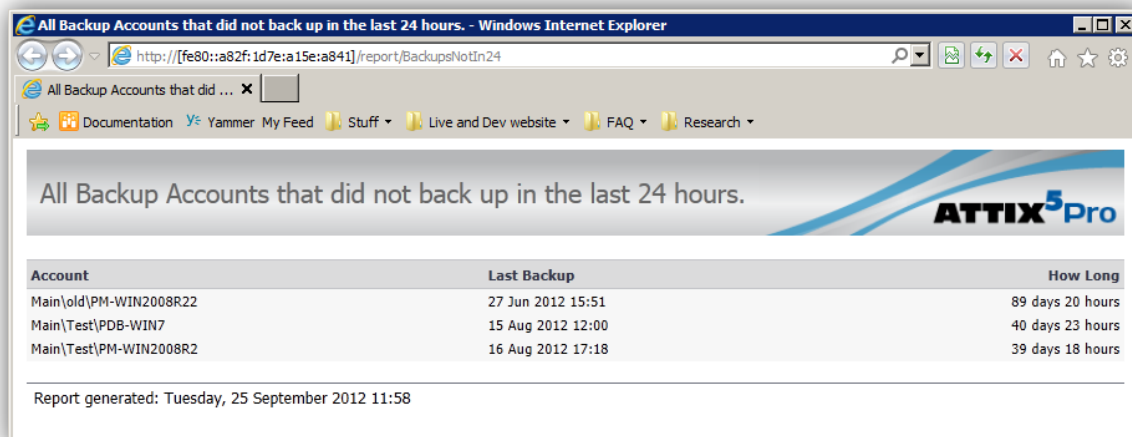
All Backup Accounts that did not back up in the last 24 hours. - Windows Internet Explorer

http://[fe80::a82f:1d7e:a15e:a841]/report/BackupsNotIn24

All Backup Accounts that did ... ✕

Documentation Yammer My Feed Stuff ▾ Live and Dev website ▾ FAQ ▾ Research ▾

All Backup Accounts that did not back up in the last 24 hours.

ATTIX5Pro

| Account | Last Backup | How Long |
|---|---|---|
| Main\old\PM-WIN2008R22 | 27 Jun 2012 15:51 | 89 days 20 hours |
| Main\Test\PDB-WIN7 | 15 Aug 2012 12:00 | 40 days 23 hours |
| Main\Test\PM-WIN2008R2 | 16 Aug 2012 17:18 | 39 days 18 hours |

Report generated: Tuesday, 25 September 2012 11:58